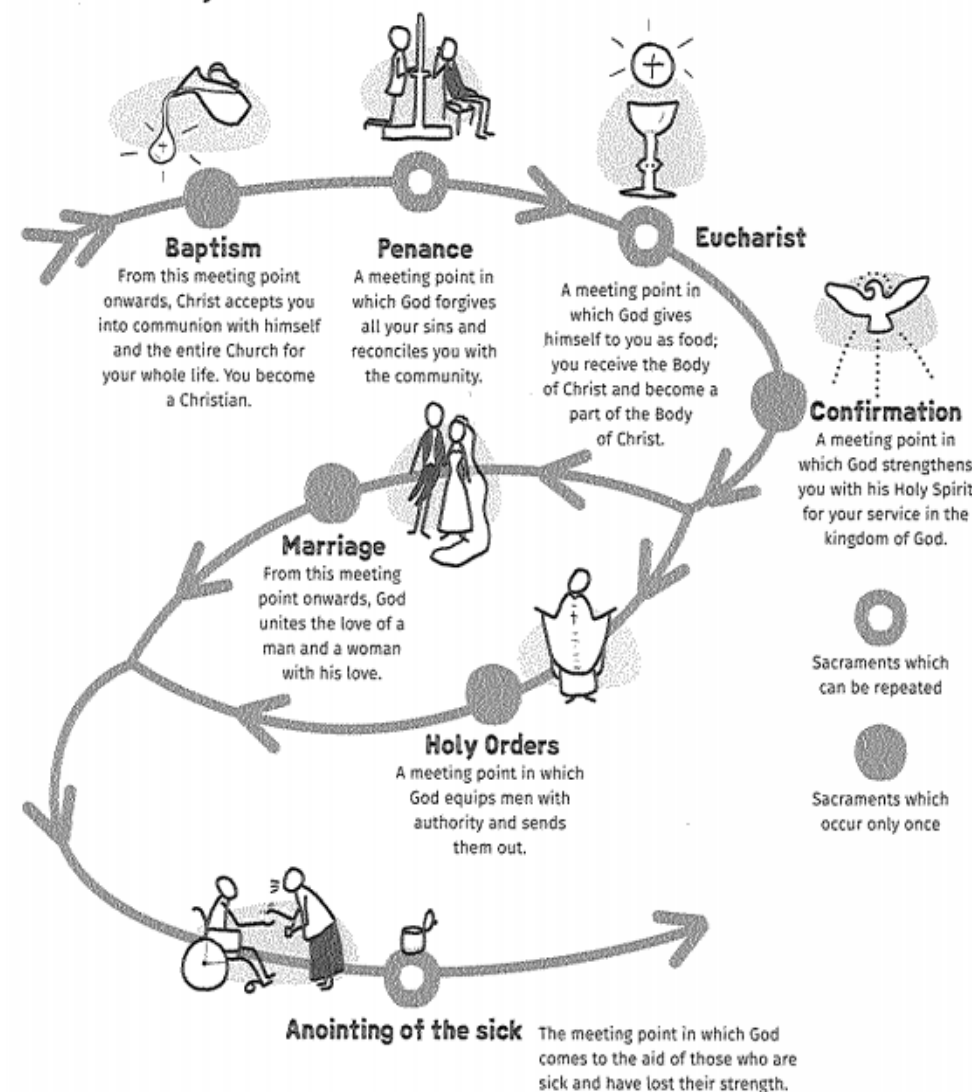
Baptism
From this meeting point onwards, Christ accepts you into communion with himself and the entire Church for your whole life. You become a Christian.

Penance
A meeting point in which God forgives all your sins and reconciles you with the community.

Eucharist
A meeting point in which God gives himself to you as food; you receive the Body of Christ and become a part of the Body of Christ.

Confirmation
A meeting point in which God strengthens you with his Holy Spirit for your service in the kingdom of God.

Marriage
From this meeting point onwards, God unites the love of a man and a woman with his love.

Sacraments which can be repeated

Sacraments which occur only once

Holy Orders
A meeting point in which God equips men with authority and sends them out.

Anointing of the sick
The meeting point in which God comes to the aid of those who are sick and have lost their strength.